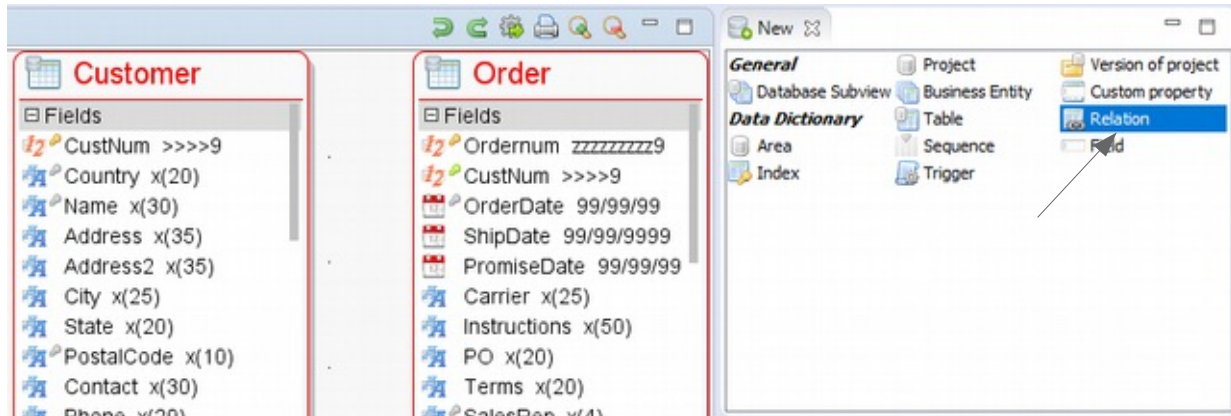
Customer

⊟Fields

CustNum >>>>9

Country x(20)

Name x(30)

Address x(35)

Address2 x(35)

City x(25)

State x(20)

PostalCode x(10)

Contact x(30)

Phone x(20)

Order

⊟Fields

Ordernum zzzzzzzzz9

CustNum >>>>9

OrderDate 99/99/99

ShipDate 99/99/9999

PromiseDate 99/99/99

Carrier x(25)

Instructions x(50)

PO x(20)

Terms x(20)

SalesRep x(4)

New

General

Project

Version of project

Database Subview

Business Entity

Custom property

Data Dictionary

Table

Relation

Area

Sequence

Field

Index

Trigger